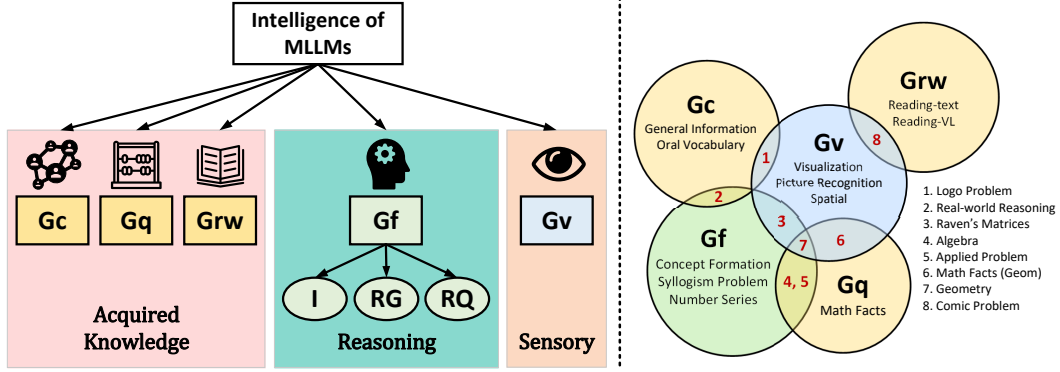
Intelligence of MLLMs

Gc

Gq

Grw

Acquired Knowledge

Gf

I

RG

RQ

Reasoning

Gv

Sensory

Gc
General Information
Oral Vocabulary

Grw
Reading-text
Reading-VL

Gv
Visualization
Picture Recognition
Spatial

Gf
Concept Formation
Syllogism Problem
Number Series

Gq
Math Facts

1

2

3

4, 5

6

7

8

1. Logo Problem
2. Real-world Reasoning
3. Raven's Matrices
4. Algebra
5. Applied Problem
6. Math Facts (Geom)
7. Geometry
8. Comic Problem